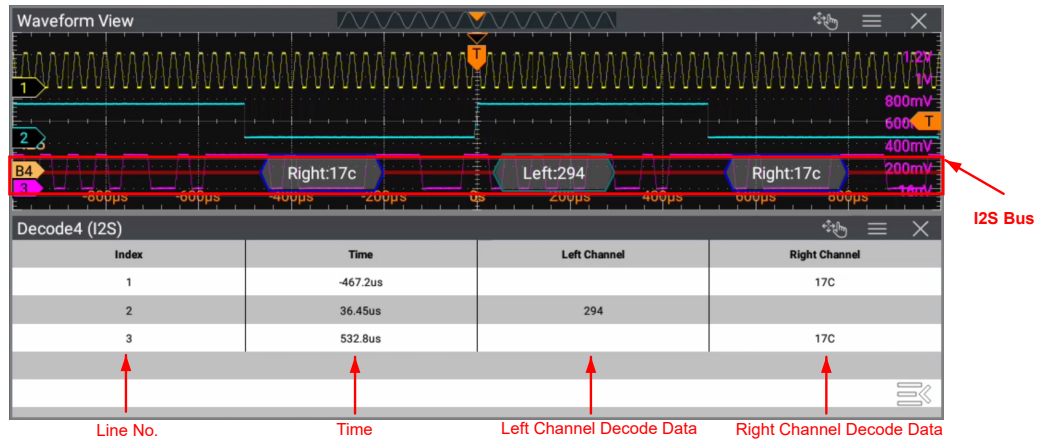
Waveform View

T

1

2

B4

3

1.2V
1V
800mV
600mV
400mV
200mV
0mV

T

Right:17c
Left:294
Right:17c

-800μs -600μs -400μs -200μs 0s 200μs 400μs 600μs 800μs

I2S Bus

Decode4 (I2S)

| Index | Time | Left Channel | Right Channel |
|---|---|---|---|
| 1 | -467.2us | | 17C |
| 2 | 36.45us | 294 | |
| 3 | 532.8us | | 17C |
| | | | |
| | | | |

Line No.
Time
Left Channel Decode Data
Right Channel Decode Data